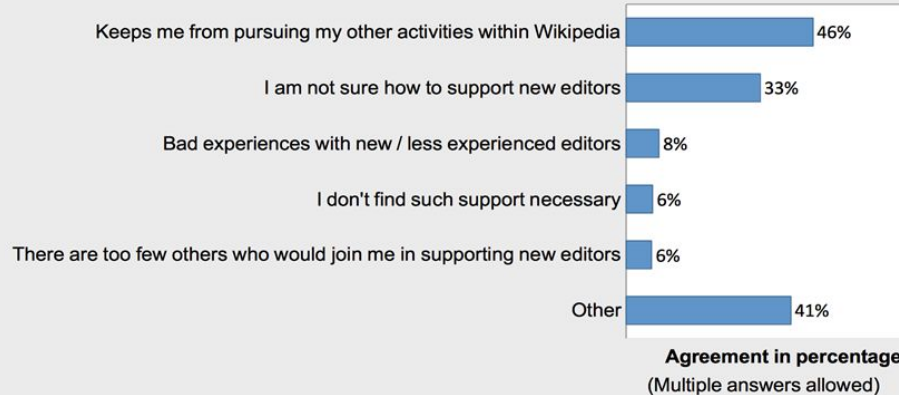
Keeps me from pursuing my other activities within Wikipedia 46%

I am not sure how to support new editors 33%

Bad experiences with new / less experienced editors 8%

I don't find such support necessary 6%

There are too few others who would join me in supporting new editors 6%

Other 41%

Agreement in percentage

(Multiple answers allowed)